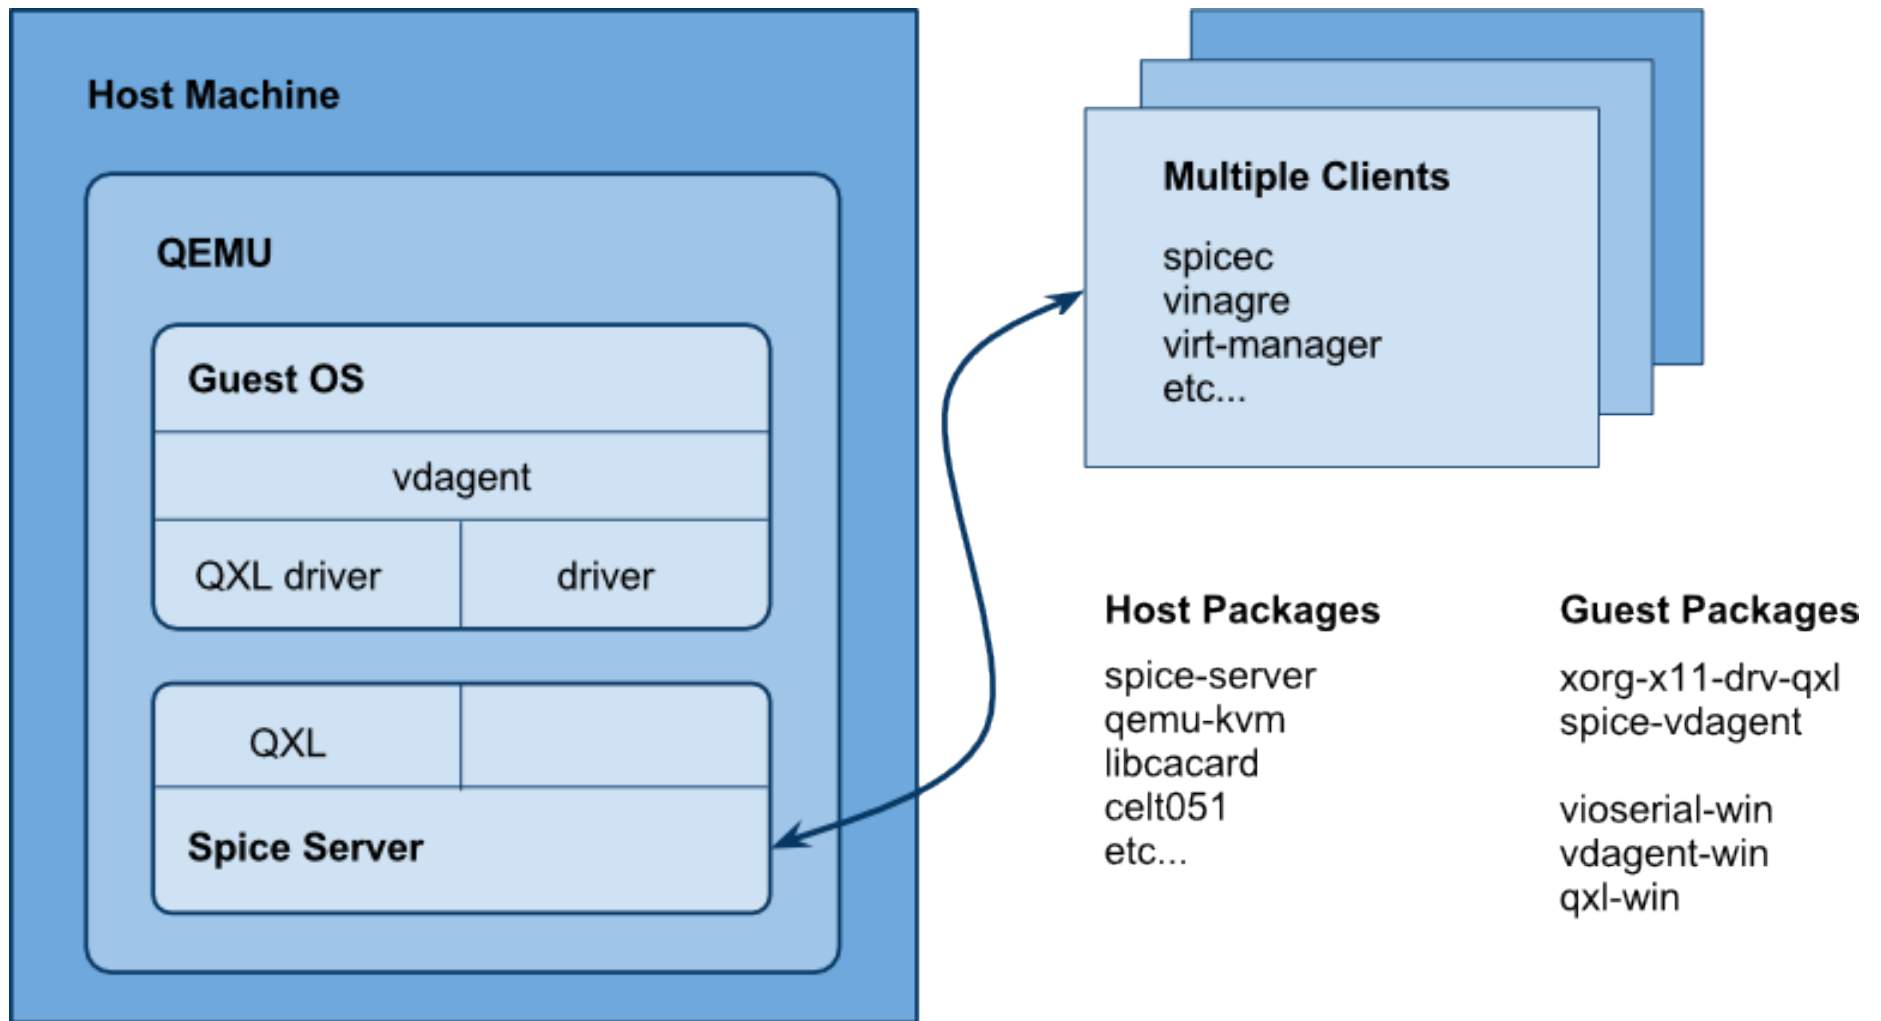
Host Machine

QEMU

Guest OS

vdagent

QXL driver

driver

QXL

Spice Server

Multiple Clients

spicec
vinagre
virt-manager
etc...

Host Packages

spice-server
qemu-kvm
libcacard
celt051
etc...

Guest Packages

xorg-x11-drv-qxl
spice-vdagent

vioserial-win
vdagent-win
qxl-win